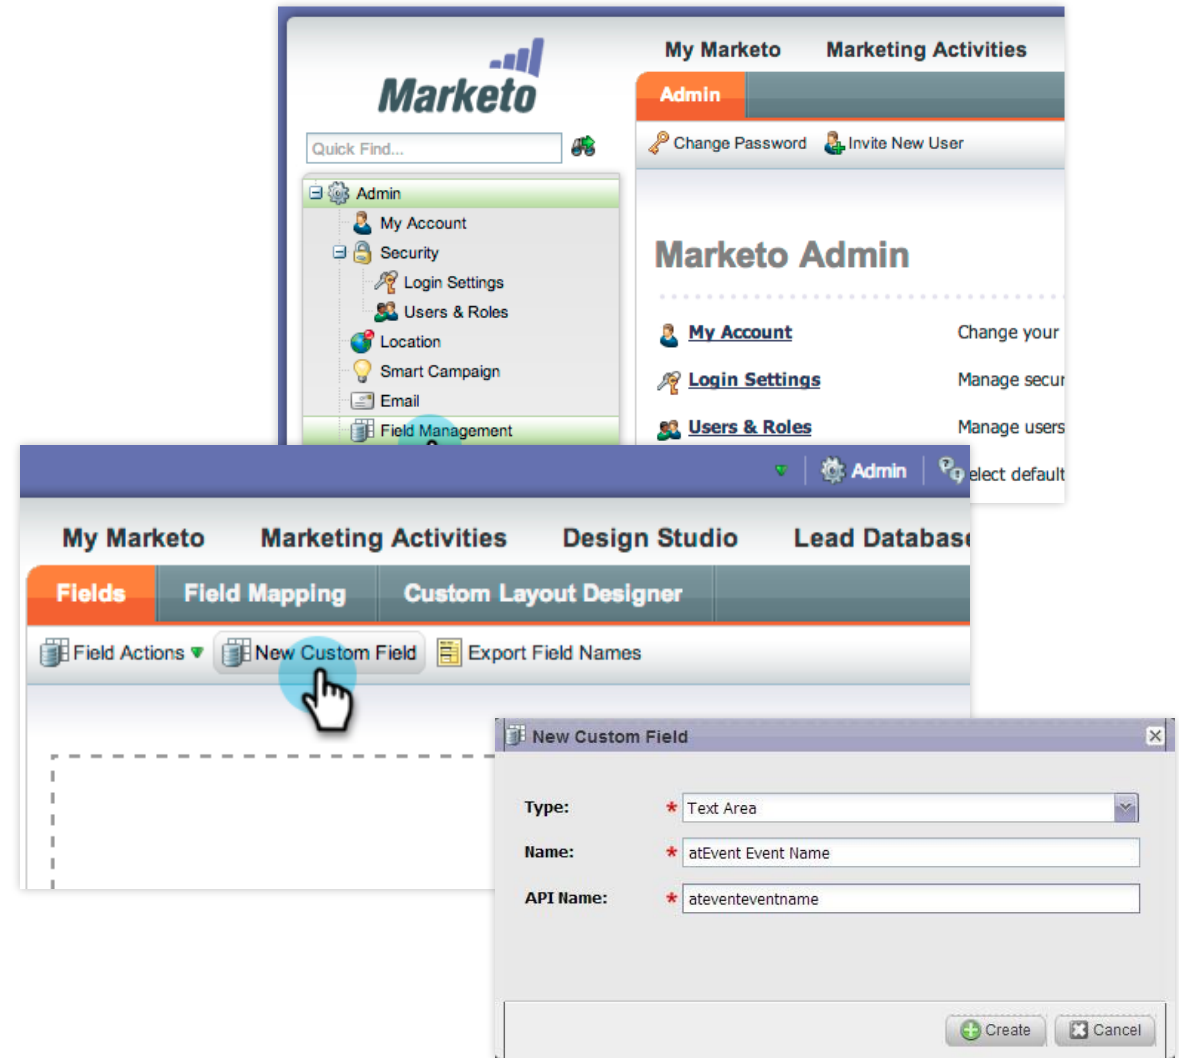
Marketo

Quick Find...

Admin
My Account
Security
Login Settings
Users & Roles
Location
Smart Campaign
Email
Field Management

My Marketo
Marketing Activities

Admin

Change Password
Invite New User

Marketo Admin

My Account
Change your

Login Settings
Manage secur

Users & Roles
Manage users

Admin
elect default

My Marketo
Marketing Activities
Design Studio
Lead Databas

Fields
Field Mapping
Custom Layout Designer

Field Actions
New Custom Field
Export Field Names

New Custom Field

Type: * Text Area

Name: * atEvent Event Name

API Name: * ateventeventname

Create
Cancel